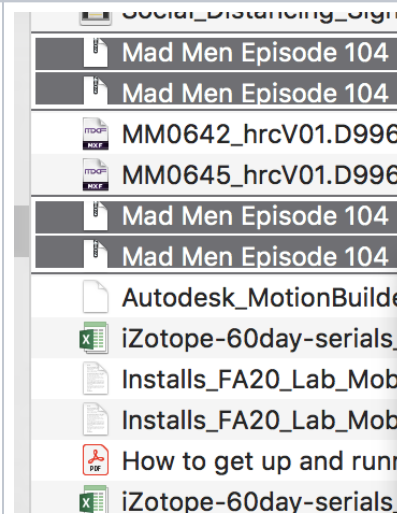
Social_Distancing_Sign
Mad Men Episode 104
Mad Men Episode 104
MM0642_hrcV01.D996
MM0645_hrcV01.D996
Mad Men Episode 104
Mad Men Episode 104
Autodesk_MotionBuilde
iZotope-60day-serials_
Installs_FA20_Lab_Mob
Installs_FA20_Lab_Mob
How to get up and runn
iZotope-60day-serials_